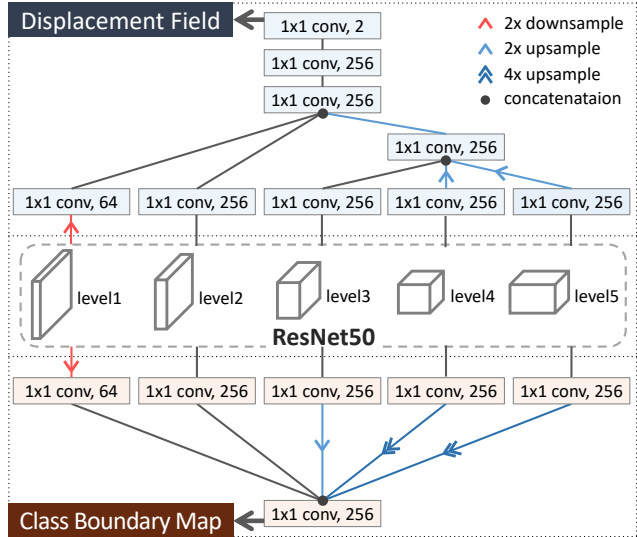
Displacement Field

1x1 conv, 2

1x1 conv, 256

1x1 conv, 256

2x downsample
2x upsample
4x upsample
concatenataion

1x1 conv, 256

1x1 conv, 64
1x1 conv, 256
1x1 conv, 256
1x1 conv, 256
1x1 conv, 256

level1
level2
level3
level4
level5

ResNet50

1x1 conv, 64
1x1 conv, 256
1x1 conv, 256
1x1 conv, 256
1x1 conv, 256

Class Boundary Map

1x1 conv, 256